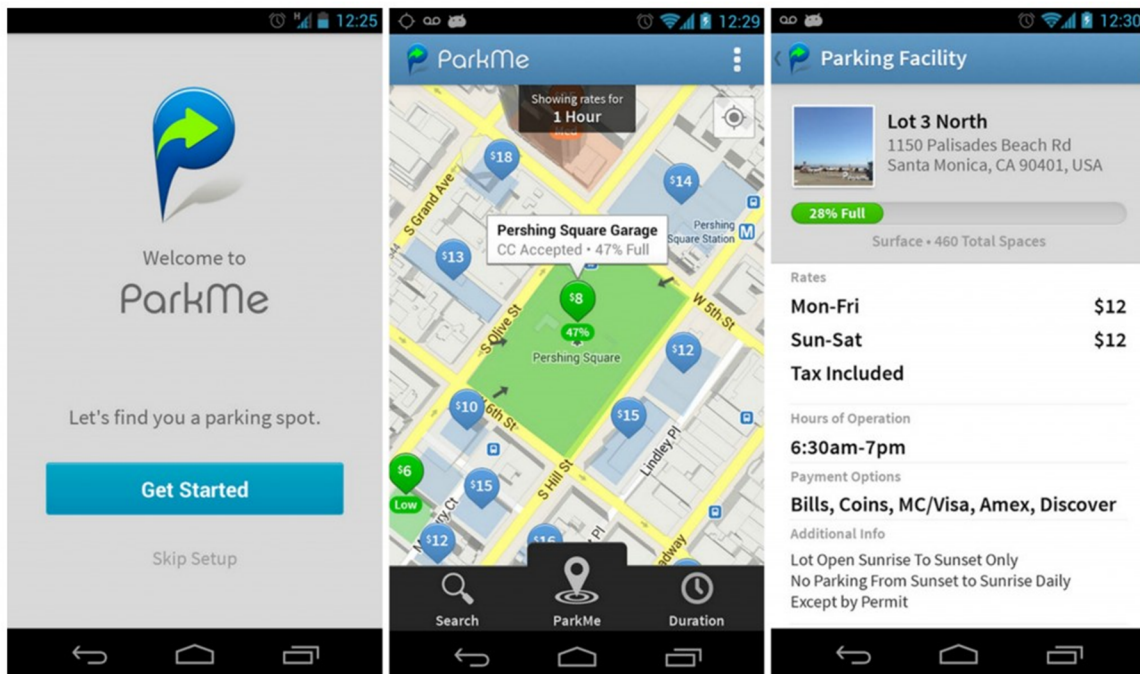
12:25

Welcome to

ParkMe

Let's find you a parking spot.

Get Started

Skip Setup

12:29

ParkMe

Showing rates for
1 Hour

$18

$14

S Grand Ave

Pershing Square Station

Pershing Square Garage
CC Accepted • 47% Full

$13

$8

47%

W 5th St

S Olive St

Pershing Square

$12

$10

W 6th St

$15

$6

Low

$15

S Hill St

Lindley Pl

$12

$16

Search

ParkMe

Duration

12:30

Parking Facility

Lot 3 North
1150 Palisades Beach Rd
Santa Monica, CA 90401, USA

28% Full

Surface • 460 Total Spaces

Rates

Mon-Fri $12

Sun-Sat $12

Tax Included

Hours of Operation

6:30am-7pm

Payment Options

Bills, Coins, MC/Visa, Amex, Discover

Additional Info

Lot Open Sunrise To Sunset Only
No Parking From Sunset to Sunrise Daily
Except by Permit